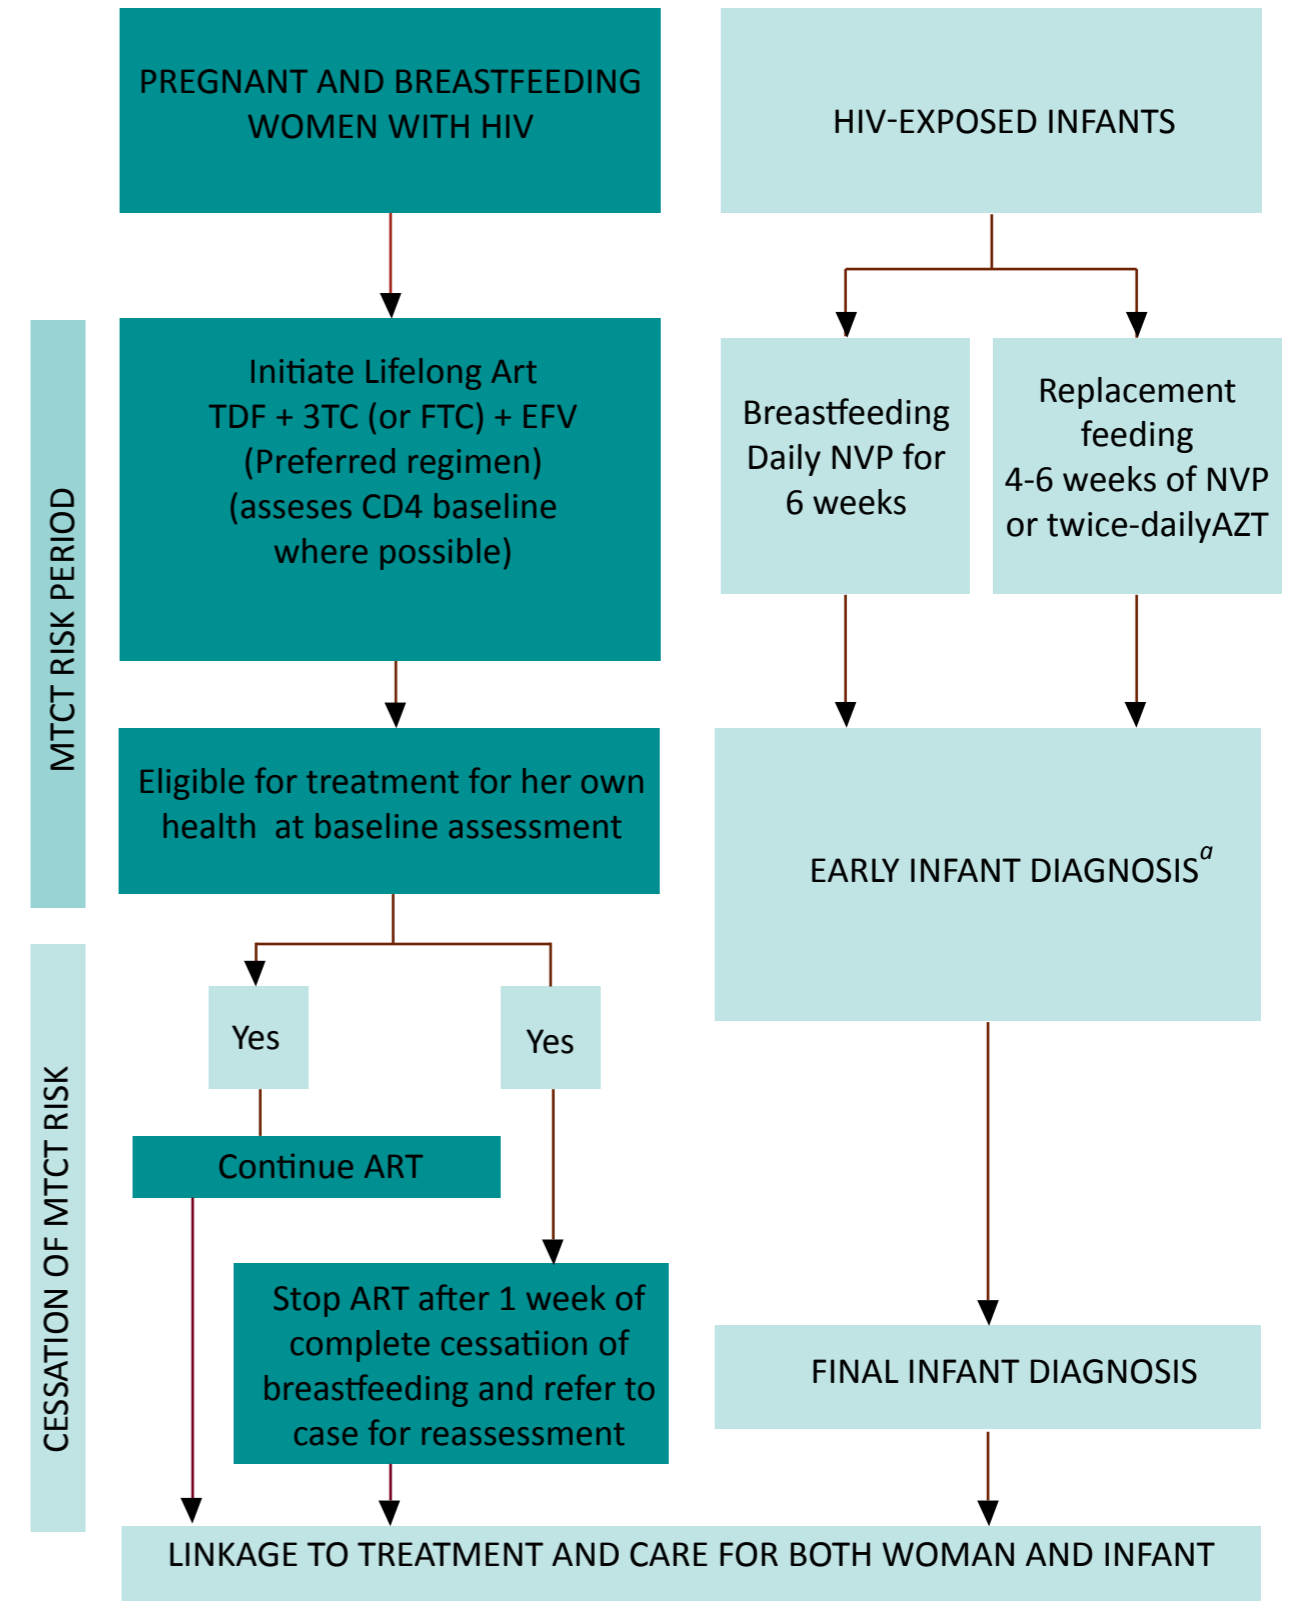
PREGNANT AND BREASTFEEDING WOMEN WITH HIV

HIV-EXPOSED INFANTS

MTCT RISK PERIOD

Initiate Lifelong Art
TDF + 3TC (or FTC) + EFV
(Preferred regimen)
(asseses CD4 baseline where possible)

Breastfeeding
Daily NVP for
6 weeks

Replacement feeding
4-6 weeks of NVP or twice-dailyAZT

Eligible for treatment for her own health at baseline assessment

EARLY INFANT DIAGNOSIS$^{a}$

CESSATION OF MTCT RISK

Yes

Yes

Continue ART

Stop ART after 1 week of complete cessatiion of breastfeeding and refer to case for reassessment

FINAL INFANT DIAGNOSIS

LINKAGE TO TREATMENT AND CARE FOR BOTH WOMAN AND INFANT